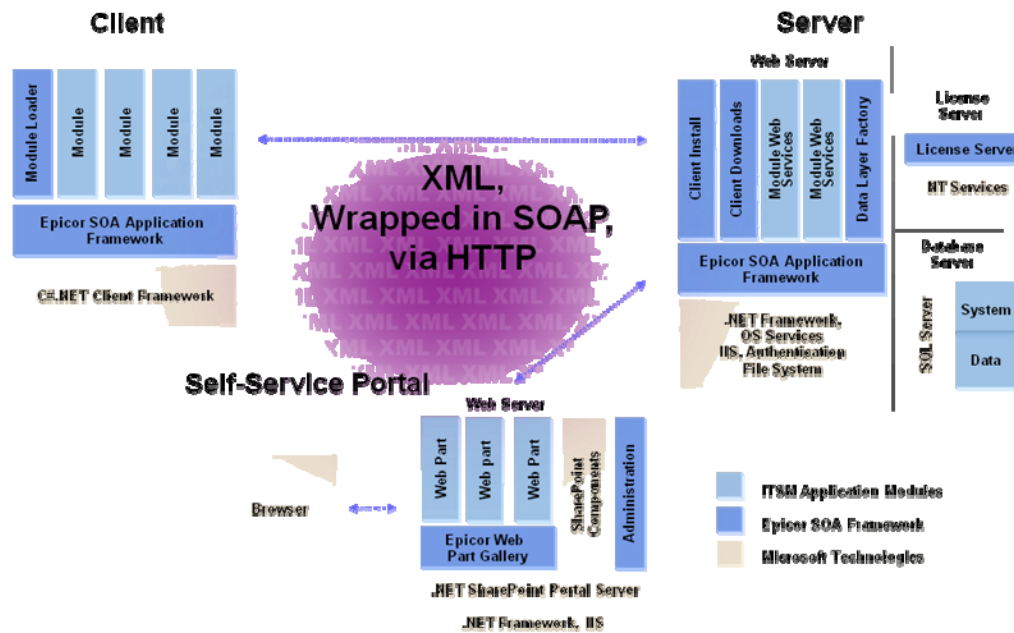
Client

Module Loader

Module

Module

Module

Module

Epicor SOA Application Framework

C#.NET Client Framework

XML, Wrapped in SOAP, via HTTP

Server

Web Server

Client Install

Client Downloads

Module Web Services

Module Web Services

Data Layer Factory

Epicor SOA Application Framework

.NET Framework, OS Services IIS, Authentication File System

License Server

License Server

NT Services

Database Server

SQL Server

System

Data

Self-Service Portal

Web Server

Web Part

Web part

Web Part

SharePoint Components

Administration

Epicor Web Part Gallery

.NET SharePoint Portal Server

.NET Framework, IIS

Browser

ITSM Application Modules

Epicor SOA Framework

Microsoft Technologies